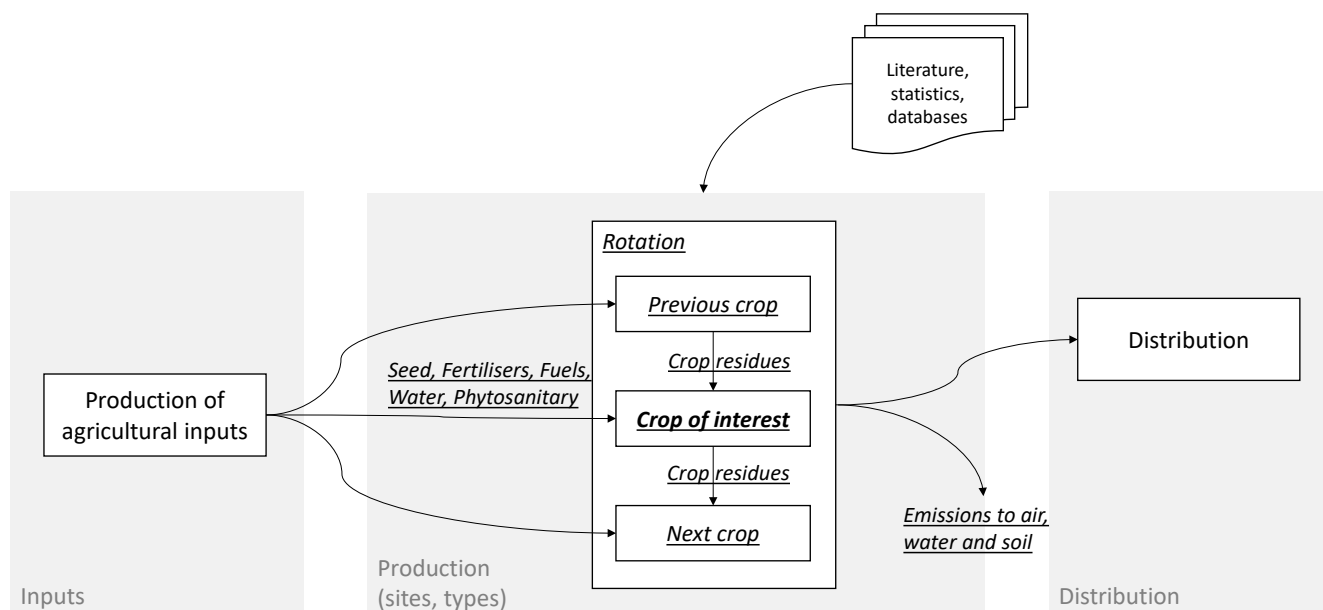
Literature, statistics, databases

Rotation

Previous crop

Crop residues

Crop of interest

Crop residues

Next crop

Seed, Fertilisers, Fuels, Water, Phytosanitary

Production of agricultural inputs

Distribution

Emissions to air, water and soil

Inputs

Production (sites, types)

Distribution